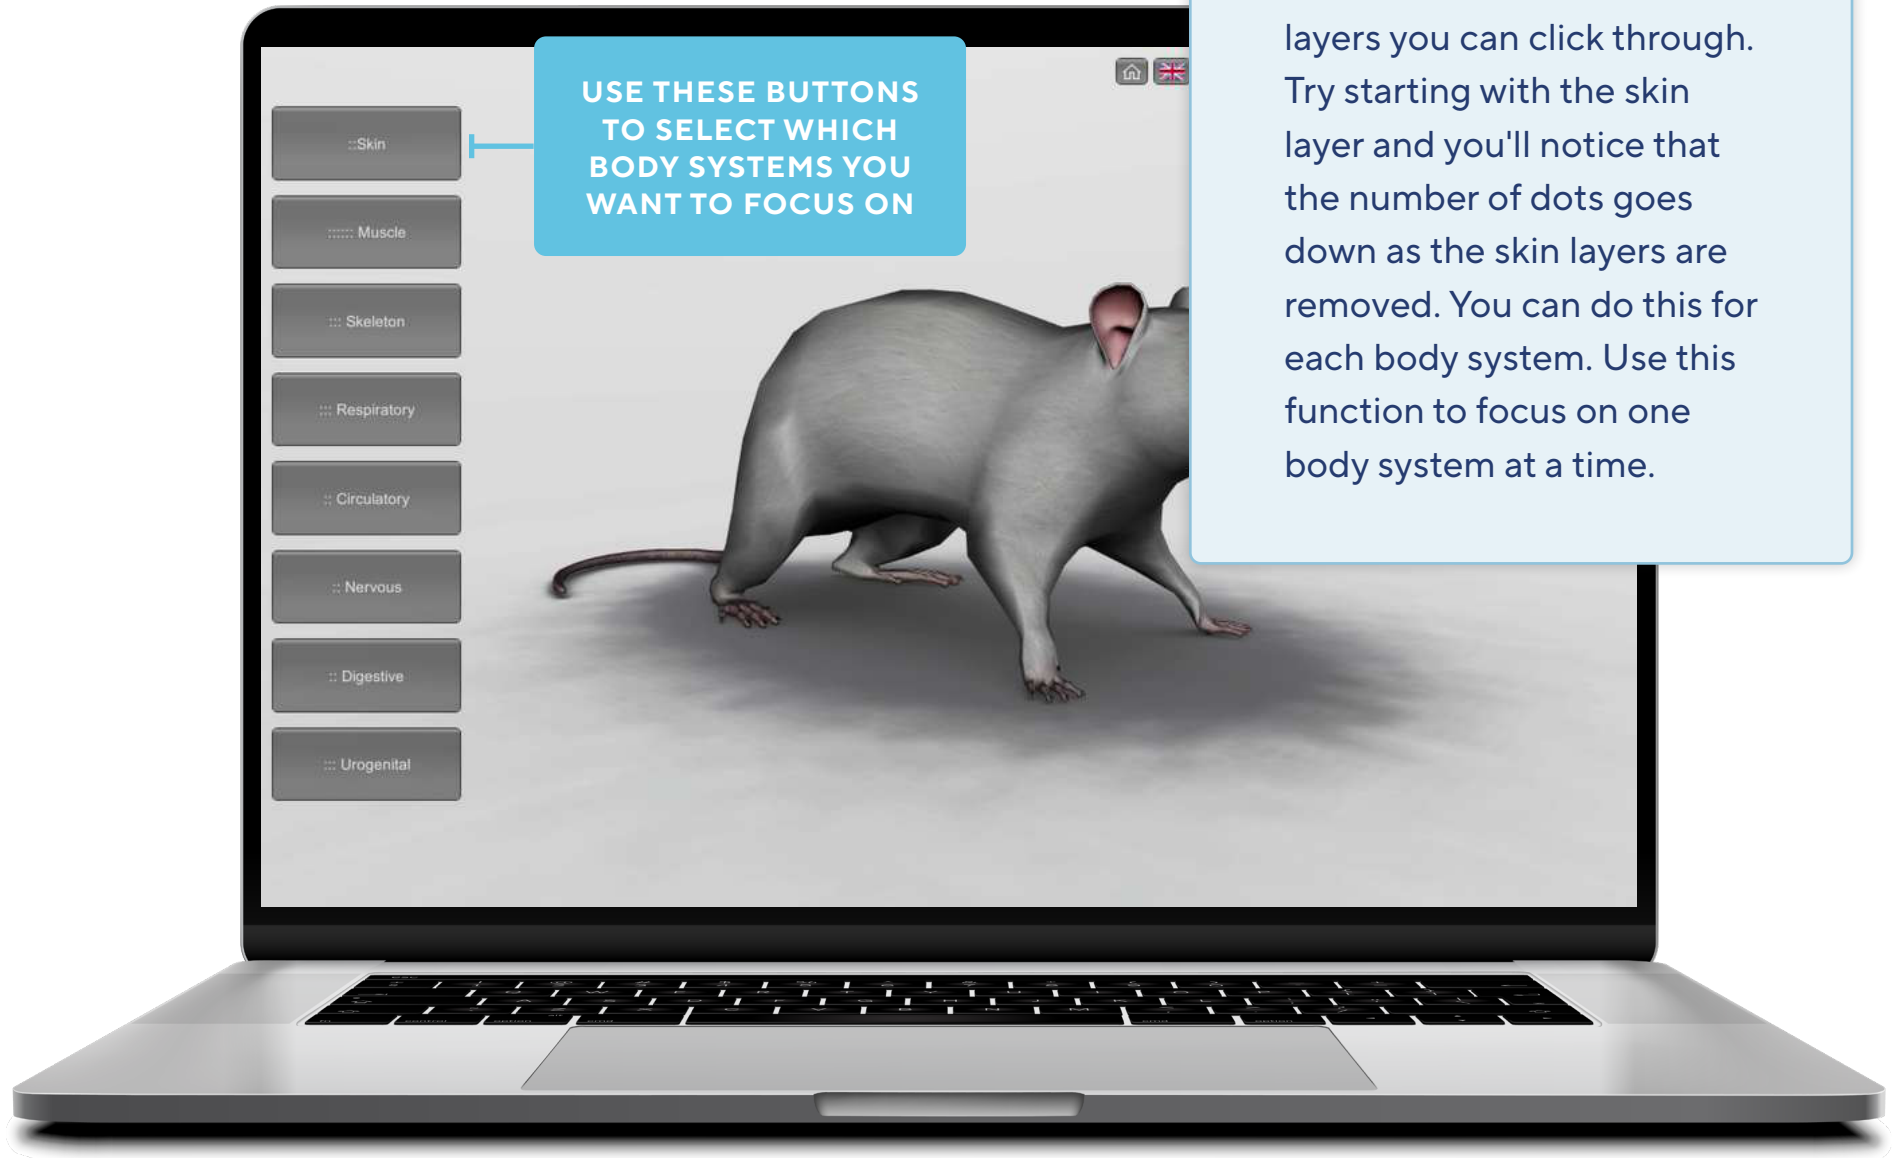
::Skin

:::::: Muscle

::: Skeleton

::: Respiratory

:: Circulatory

:: Nervous

:: Digestive

::: Urogenital

USE THESE BUTTONS TO SELECT WHICH BODY SYSTEMS YOU WANT TO FOCUS ON

layers you can click through. Try starting with the skin layer and you'll notice that the number of dots goes down as the skin layers are removed. You can do this for each body system. Use this function to focus on one body system at a time.